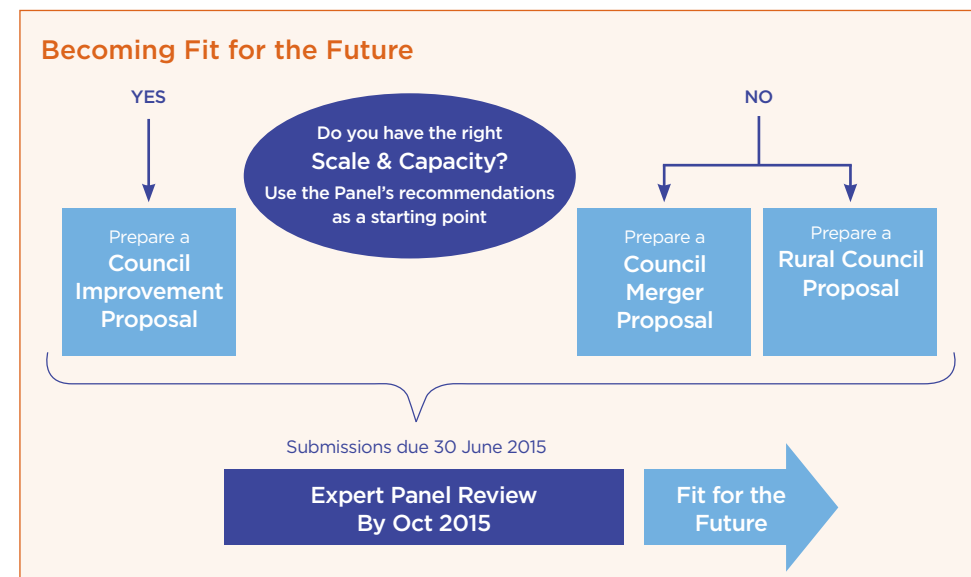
Becoming Fit for the Future

YES

Do you have the right
Scale & Capacity?
Use the Panel's recommendations as a starting point

NO

Prepare a
Council Improvement Proposal

Prepare a
Council Merger Proposal

Prepare a
Rural Council Proposal

Submissions due 30 June 2015

Expert Panel Review
By Oct 2015

Fit for the Future